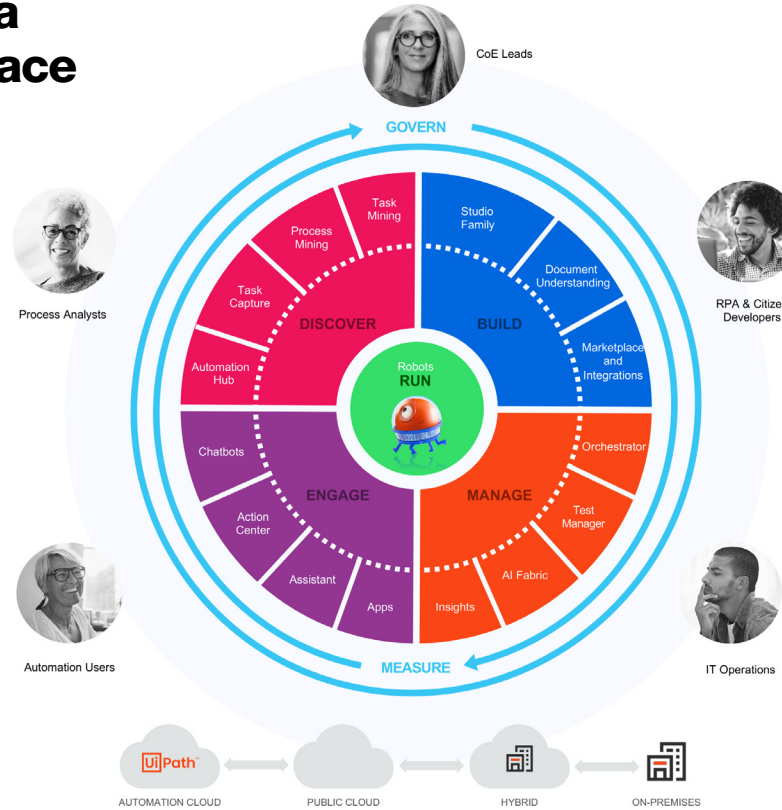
a
ace

CoE Leads

GOVERN

Process Analysts

RPA & Citize
Developers

Task Mining

Process Mining

Task Capture

Automation Hub

DISCOVER

Studio Family

Document Understanding

Marketplace and Integrations

BUILD

Robots
RUN

Chatbots

Action Center

Assistant

Apps

ENGAGE

Orchestrator

Test Manager

AI Fabric

Insights

MANAGE

Automation Users

MEASURE

IT Operations

UiPath

AUTOMATION CLOUD

PUBLIC CLOUD

HYBRID

ON-PREMISES